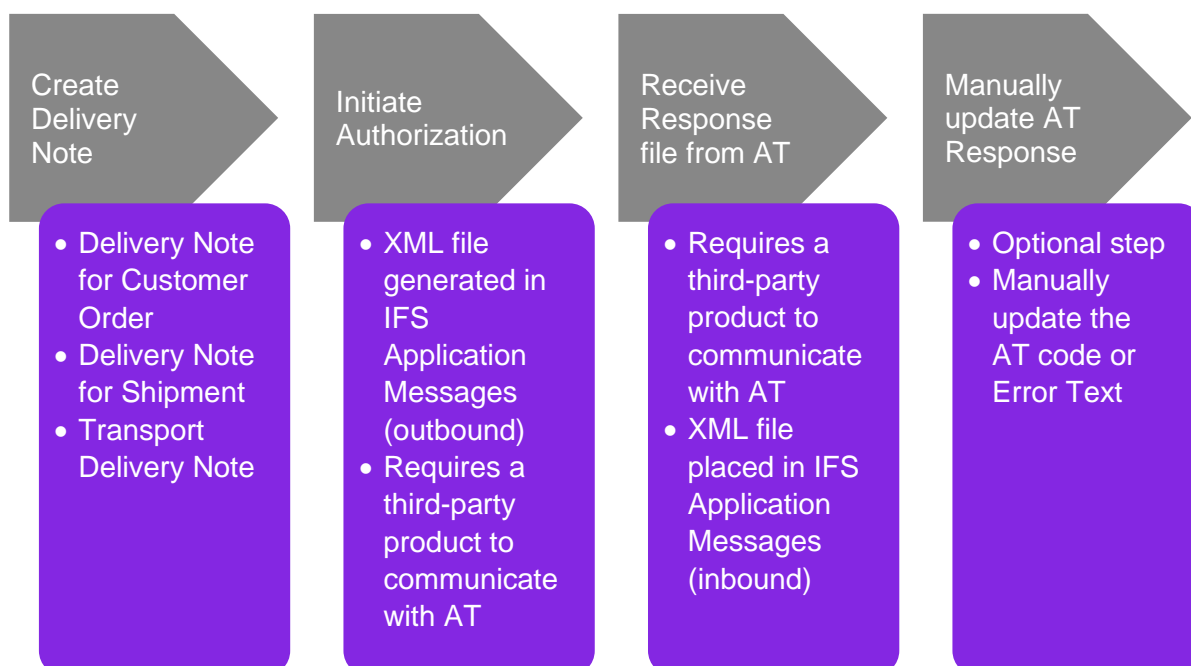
Create Delivery Note

- Delivery Note for Customer Order
- Delivery Note for Shipment
- Transport Delivery Note

Initiate Authorization

- XML file generated in IFS Application Messages (outbound)
- Requires a third-party product to communicate with AT

Receive Response file from AT

- Requires a third-party product to communicate with AT
- XML file placed in IFS Application Messages (inbound)

Manually update AT Response

- Optional step
- Manually update the AT code or Error Text